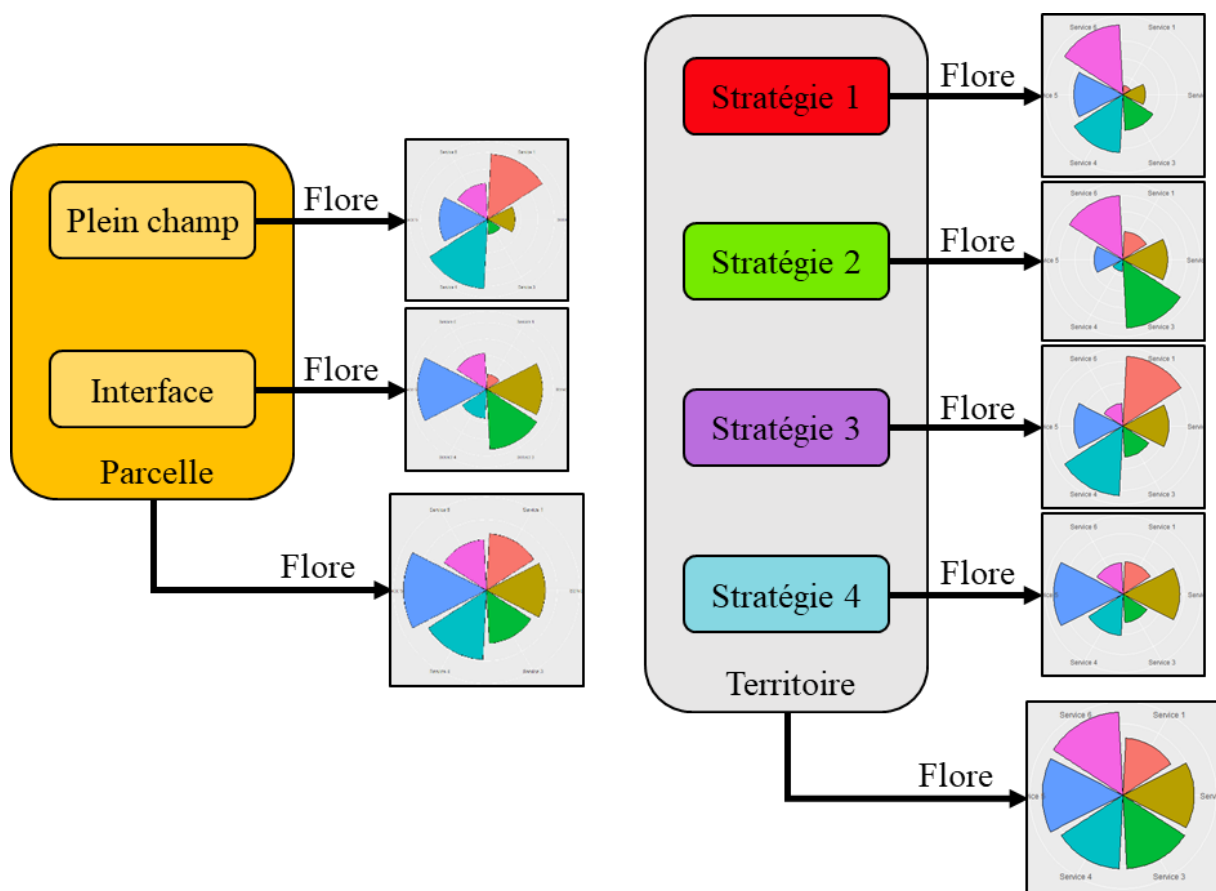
Plein champ

Flore

Interface

Flore

Parcelle

Flore

Stratégie 1

Flore

Service 6 Service 1 Service 5 Service 4 Service 3

Stratégie 2

Flore

Service 6 Service 1 Service 5 Service 4 Service 3

Stratégie 3

Flore

Service 6 Service 1 Service 5 Service 4 Service 3

Stratégie 4

Flore

Service 6 Service 1 Service 4 Service 3

Territoire

Flore

Service 6 Service 1 Service 4 Service 3